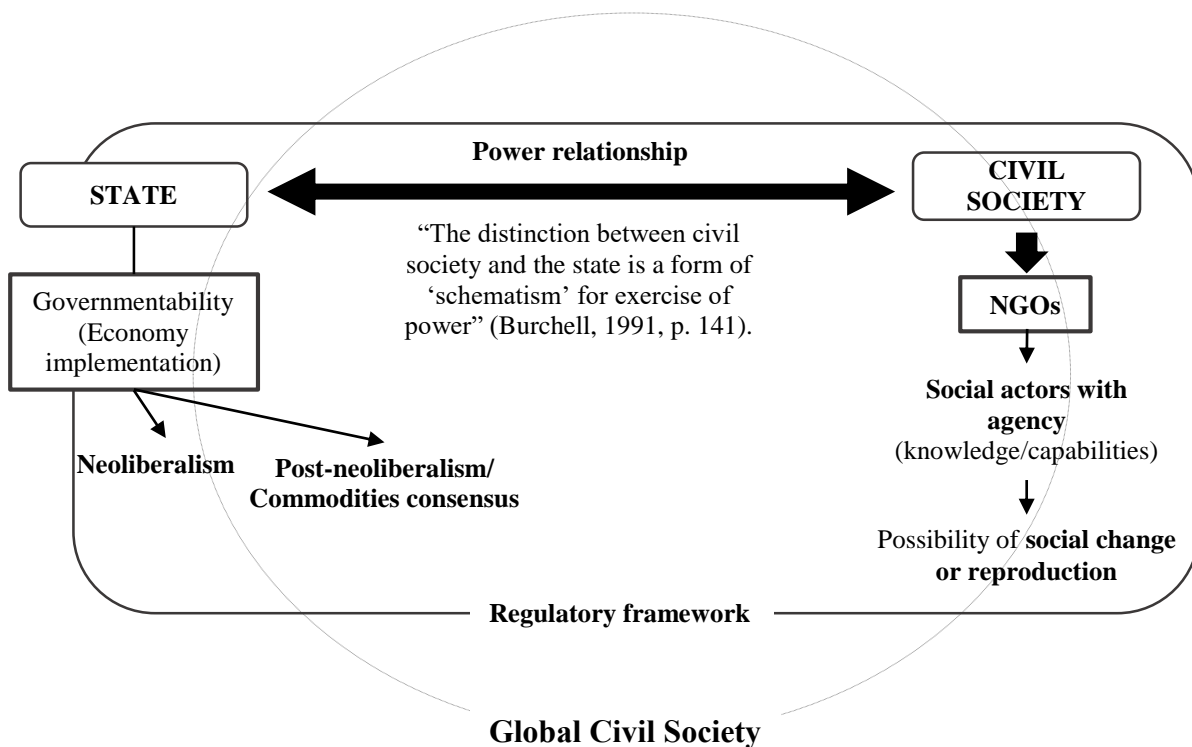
Power relationship

STATE

CIVIL SOCIETY

"The distinction between civil society and the state is a form of 'schematism' for exercise of power" (Burchell, 1991, p. 141).

Governmentability (Economy implementation)

NGOs

Neoliberalism

Post-neoliberalism/ Commodities consensus

Social actors with agency (knowledge/capabilities)

Possibility of social change or reproduction

Regulatory framework

Global Civil Society